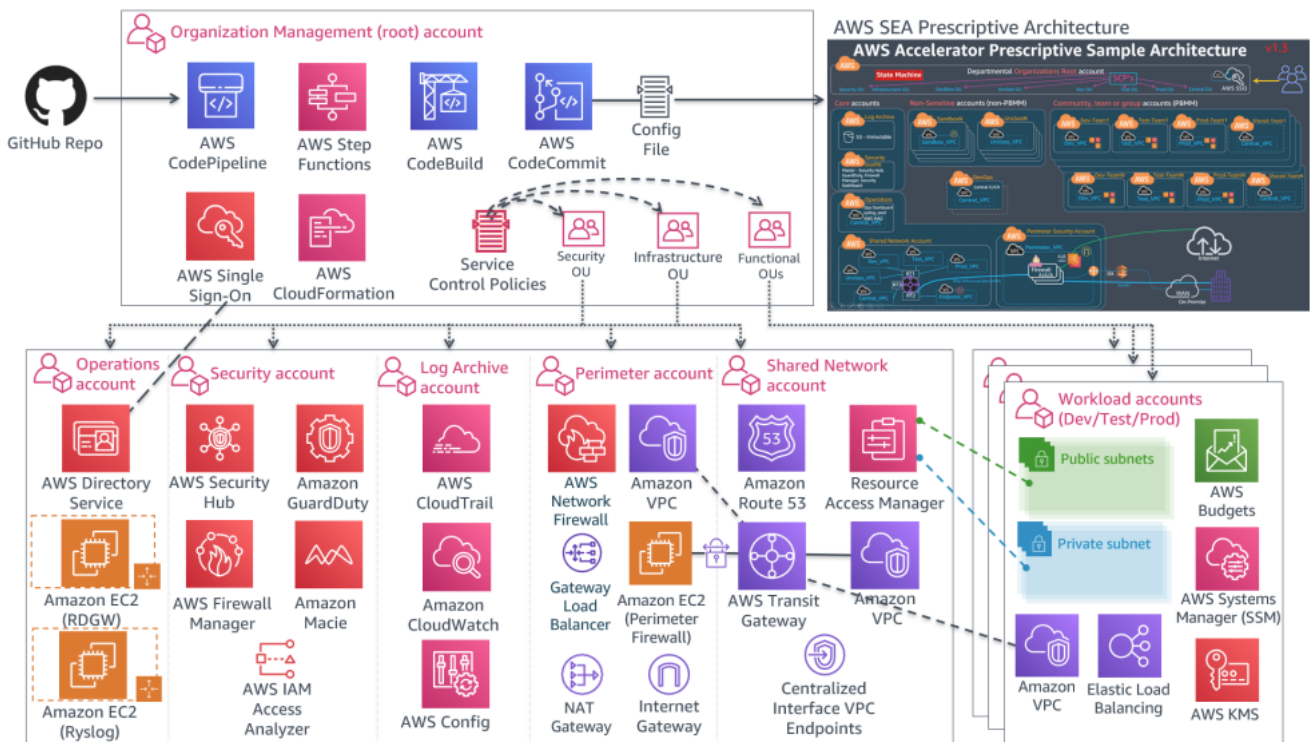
Organization Management (root) account

GitHub Repo

AWS CodePipeline

AWS Step Functions

AWS CodeBuild

AWS CodeCommit

Config File

AWS Single Sign-On

AWS CloudFormation

Service Control Policies

Security OU

Infrastructure OU

Functional OUs

AWS SEA Prescriptive Architecture

AWS Accelerator Prescriptive Sample Architecture

v1.3

State Machine

Departmental Organizations Root account

SCP's

AWS SSO

Core accounts

Non-Sensitive accounts (non-PBMM)

Community, team or group accounts (PBMM)

Log Archive

Sandbox

Unclass

Dev-Team1

Test-Team1

Prod-Team1

Shared-Team1

Security

DevOps

Operations

Dev-Team

Test-Team

Prod-Team

Shared-Team

Perimeter Security Account

Shared Network Account

Internet

On-Premise

Operations account

AWS Directory Service

Amazon EC2 (RDGW)

Amazon EC2 (Ryslog)

Security account

AWS Security Hub

Amazon GuardDuty

AWS Firewall Manager

Amazon Macie

AWS IAM Access Analyzer

Log Archive account

AWS CloudTrail

Amazon CloudWatch

AWS Config

Perimeter account

AWS Network Firewall

Amazon VPC

Gateway Load Balancer

Amazon EC2 (Perimeter Firewall)

NAT Gateway

Internet Gateway

Shared Network account

Amazon Route 53

Resource Access Manager

AWS Transit Gateway

Amazon VPC

Centralized Interface VPC Endpoints

Workload accounts (Dev/Test/Prod)

Public subnets

Private subnet

AWS Budgets

AWS Systems Manager (SSM)

Amazon VPC

Elastic Load Balancing

AWS KMS